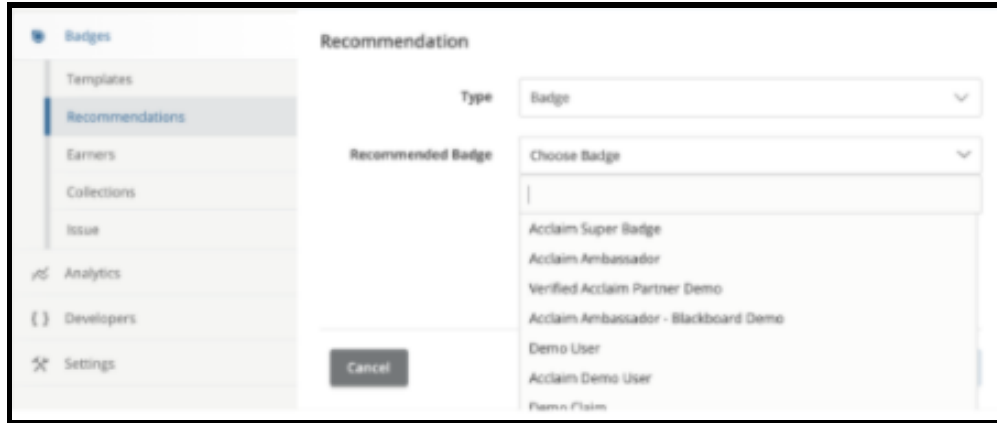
Badges
Templates
Recommendations
Earners
Collections
Issue
Analytics
{ } Developers
Settings

Recommendation

Type
Badge

Recommended Badge
Choose Badge

Acclaim Super Badge
Acclaim Ambassador
Verified Acclaim Partner Demo
Acclaim Ambassador - Blackboard Demo
Demo User
Acclaim Demo User
Demo Claim

Cancel